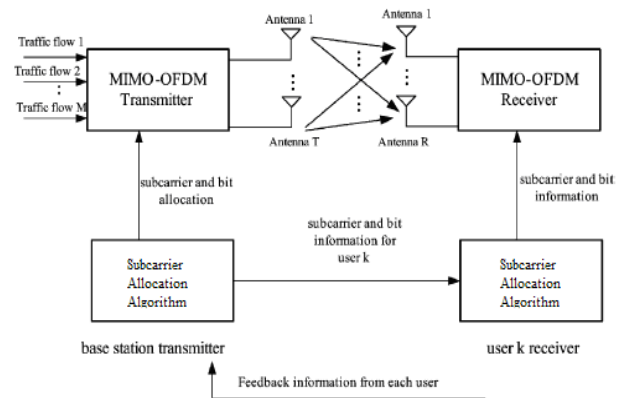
Traffic flow 1
Traffic flow 2
Traffic flow M
MIMO-OFDM Transmitter
Antenna 1
Antenna T
Antenna 1
Antenna R
MIMO-OFDM Receiver
subcarrier and bit allocation
subcarrier and bit information
subcarrier and bit information for user k
Subcarrier Allocation Algorithm
Subcarrier Allocation Algorithm
base station transmitter
user k receiver
Feedback information from each user